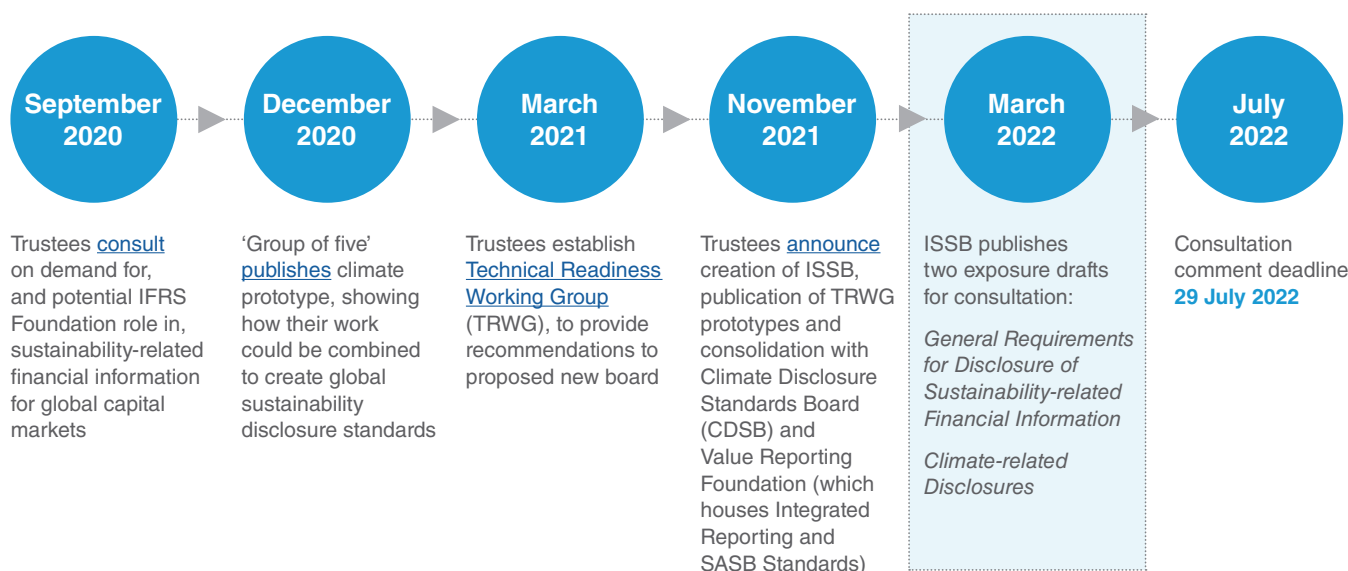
September 2020

Trustees consult on demand for, and potential IFRS Foundation role in, sustainability-related financial information for global capital markets

December 2020

'Group of five' publishes climate prototype, showing how their work could be combined to create global sustainability disclosure standards

March 2021

Trustees establish Technical Readiness Working Group (TRWG), to provide recommendations to proposed new board

November 2021

Trustees announce creation of ISSB, publication of TRWG prototypes and consolidation with Climate Disclosure Standards Board (CDSB) and Value Reporting Foundation (which houses Integrated Reporting and SASB Standards)

March 2022

ISSB publishes two exposure drafts for consultation:

*General Requirements for Disclosure of Sustainability-related Financial Information*

*Climate-related Disclosures*

July 2022

Consultation comment deadline **29 July 2022**